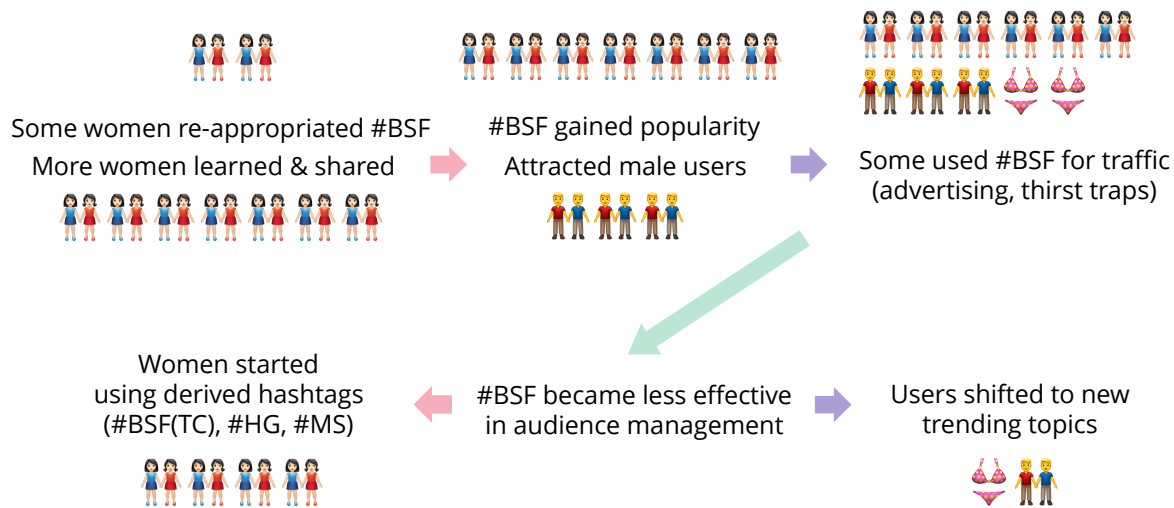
Some women re-appropriated #BSF
More women learned & shared

#BSF gained popularity
Attracted male users

Some used #BSF for traffic
(advertising, thirst traps)

Women started
using derived hashtags
(#BSF(TC), #HG, #MS)

#BSF became less effective
in audience management

Users shifted to new
trending topics